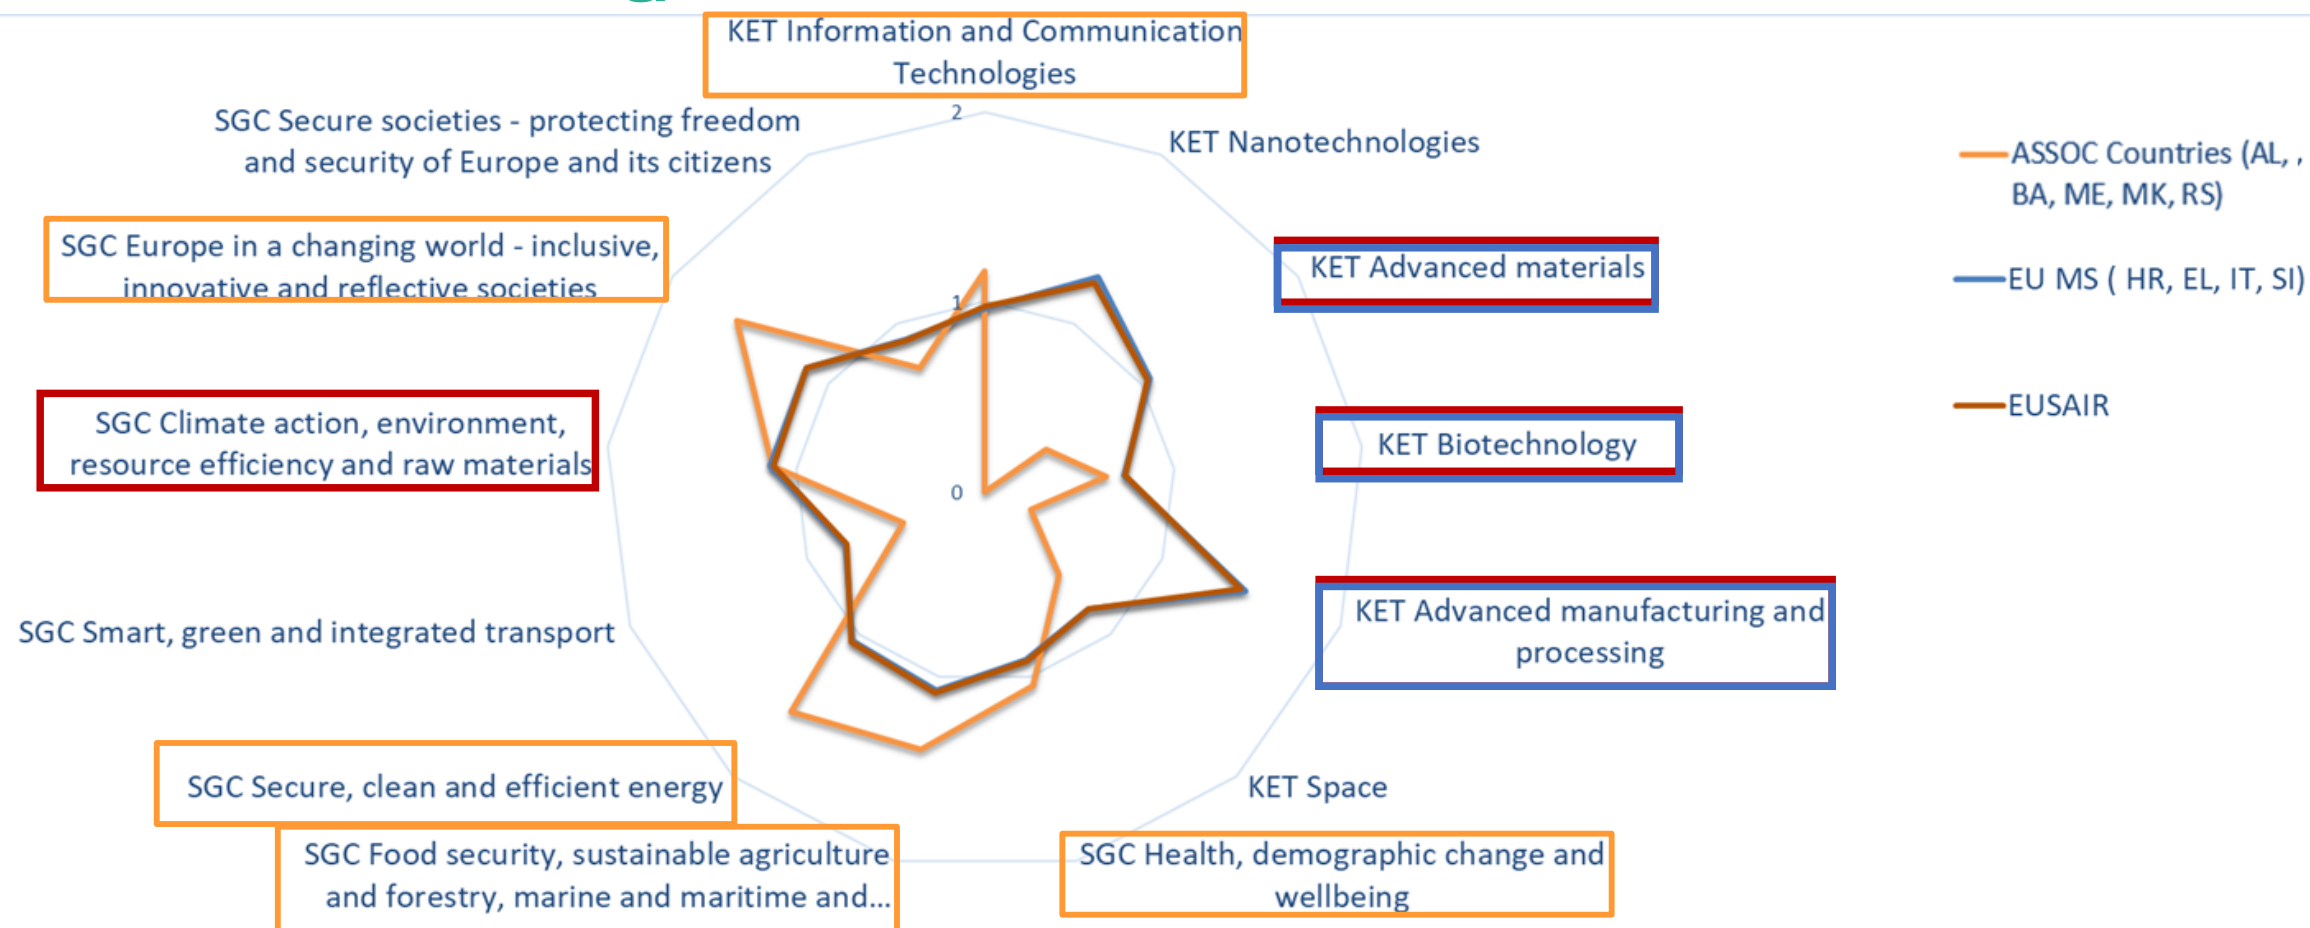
KET Information and Communication Technologies

2

KET Nanotechnologies

SGC Secure societies - protecting freedom and security of Europe and its citizens

SGC Europe in a changing world - inclusive, innovative and reflective societies

1

KET Advanced materials

KET Biotechnology

SGC Climate action, environment, resource efficiency and raw materials

0

KET Advanced manufacturing and processing

SGC Smart, green and integrated transport

KET Space

SGC Secure, clean and efficient energy

SGC Food security, sustainable agriculture and forestry, marine and maritime and...

SGC Health, demographic change and wellbeing

ASSOC Countries (AL, , BA, ME, MK, RS)

EU MS ( HR, EL, IT, SI)

EUSAIR